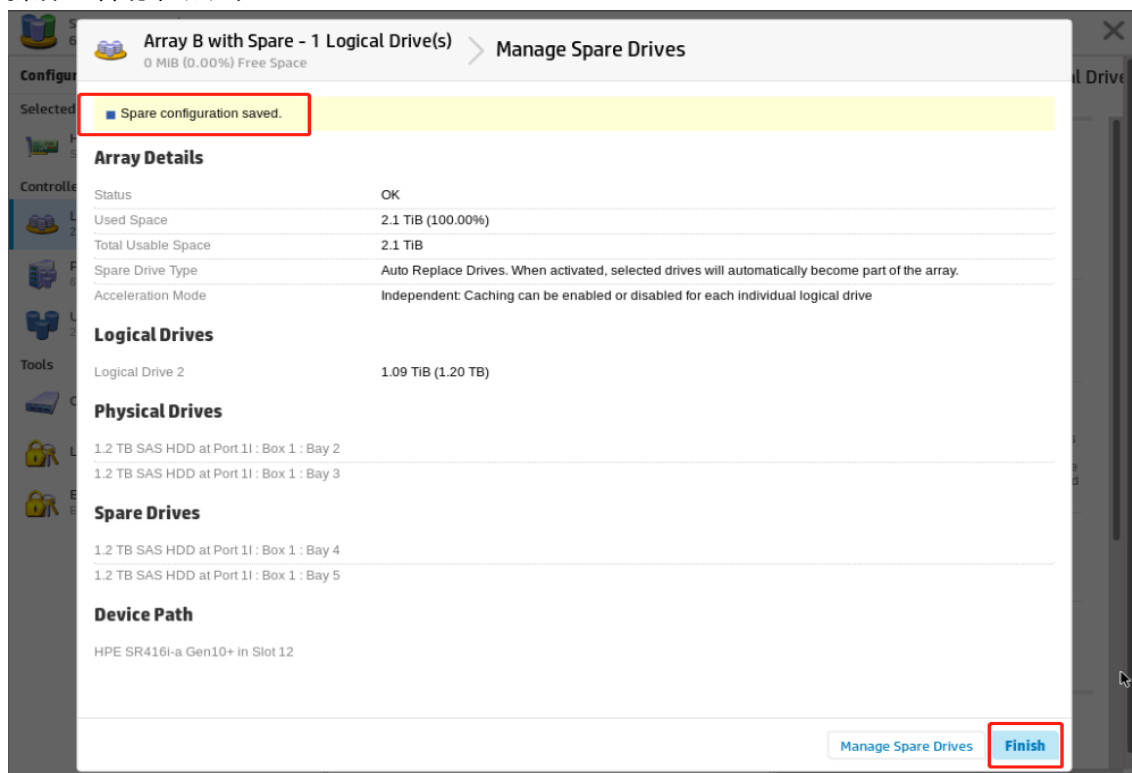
Array B with Spare - 1 Logical Drive(s)
0 MiB (0.00%) Free Space

Manage Spare Drives

Spare configuration saved.

Array Details

| Status | OK |
|---|---|
| Used Space | 2.1 TiB (100.00%) |
| Total Usable Space | 2.1 TiB |
| Spare Drive Type | Auto Replace Drives. When activated, selected drives will automatically become part of the array. |
| Acceleration Mode | Independent: Caching can be enabled or disabled for each individual logical drive |

Logical Drives

| Logical Drive 2 | 1.09 TiB (1.20 TB) |
|---|---|

Physical Drives

1.2 TB SAS HDD at Port 1I : Box 1 : Bay 2
1.2 TB SAS HDD at Port 1I : Box 1 : Bay 3

Spare Drives

1.2 TB SAS HDD at Port 1I : Box 1 : Bay 4
1.2 TB SAS HDD at Port 1I : Box 1 : Bay 5

Device Path

HPE SR416i-a Gen10+ in Slot 12

Manage Spare Drives
Finish

Configur
Selected
Controlle
Tools
al Drive